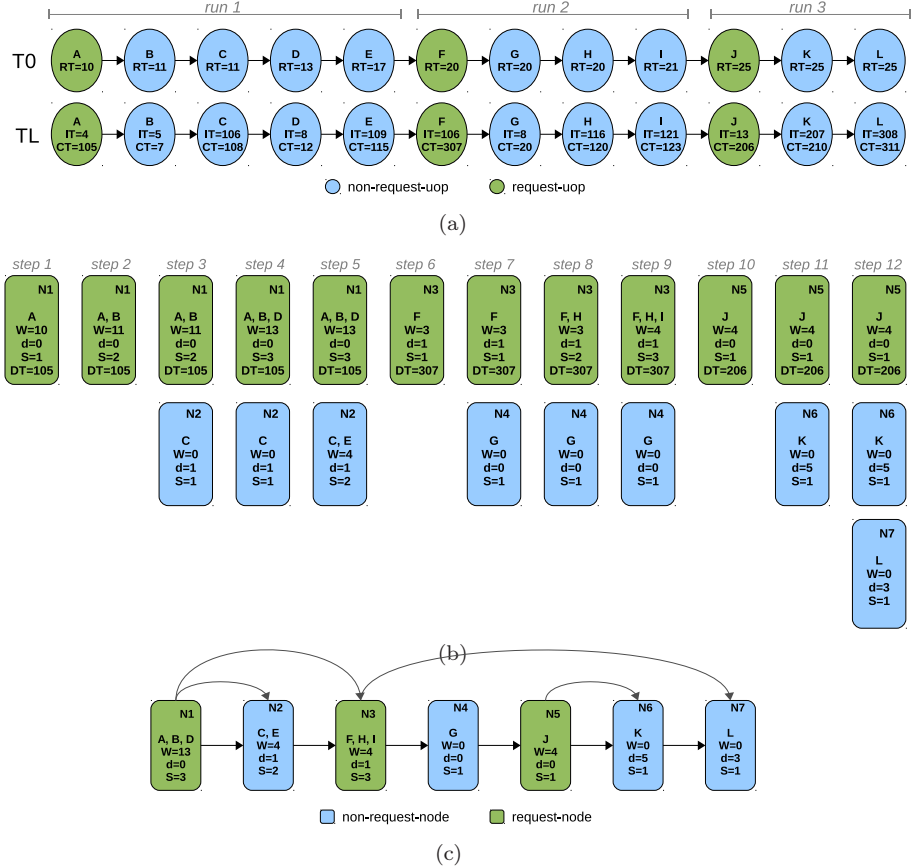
run 1 run 2 run 3

T0
A RT=10
B RT=11
C RT=11
D RT=13
E RT=17
F RT=20
G RT=20
H RT=20
I RT=21
J RT=25
K RT=25
L RT=25

TL
A IT=4 CT=105
B IT=5 CT=7
C IT=106 CT=108
D IT=8 CT=12
E IT=109 CT=115
F IT=106 CT=307
G IT=8 CT=20
H IT=116 CT=120
I IT=121 CT=123
J IT=13 CT=206
K IT=207 CT=210
L IT=308 CT=311

non-request-uop request-uop

(a)

step 1
N1 A W=10 d=0 S=1 DT=105

step 2
N1 A, B W=11 d=0 S=2 DT=105

step 3
N1 A, B W=11 d=0 S=2 DT=105
N2 C W=0 d=1 S=1

step 4
N1 A, B, D W=13 d=0 S=3 DT=105
N2 C W=0 d=1 S=1

step 5
N1 A, B, D W=13 d=0 S=3 DT=105
N2 C, E W=4 d=1 S=2

step 6
N3 F W=3 d=1 S=1 DT=307

step 7
N3 F W=3 d=1 S=1 DT=307
N4 G W=0 d=0 S=1

step 8
N3 F, H W=3 d=1 S=2 DT=307
N4 G W=0 d=0 S=1

step 9
N3 F, H, I W=4 d=1 S=3 DT=307
N4 G W=0 d=0 S=1

step 10
N5 J W=4 d=0 S=1 DT=206

step 11
N5 J W=4 d=0 S=1 DT=206
N6 K W=0 d=5 S=1

step 12
N5 J W=4 d=0 S=1 DT=206
N6 K W=0 d=5 S=1
N7 L W=0 d=3 S=1

(b)

N1 A, B, D W=13 d=0 S=3
N2 C, E W=4 d=1 S=2
N3 F, H, I W=4 d=1 S=3
N4 G W=0 d=0 S=1
N5 J W=4 d=0 S=1
N6 K W=0 d=5 S=1
N7 L W=0 d=3 S=1

non-request-node request-node

(c)